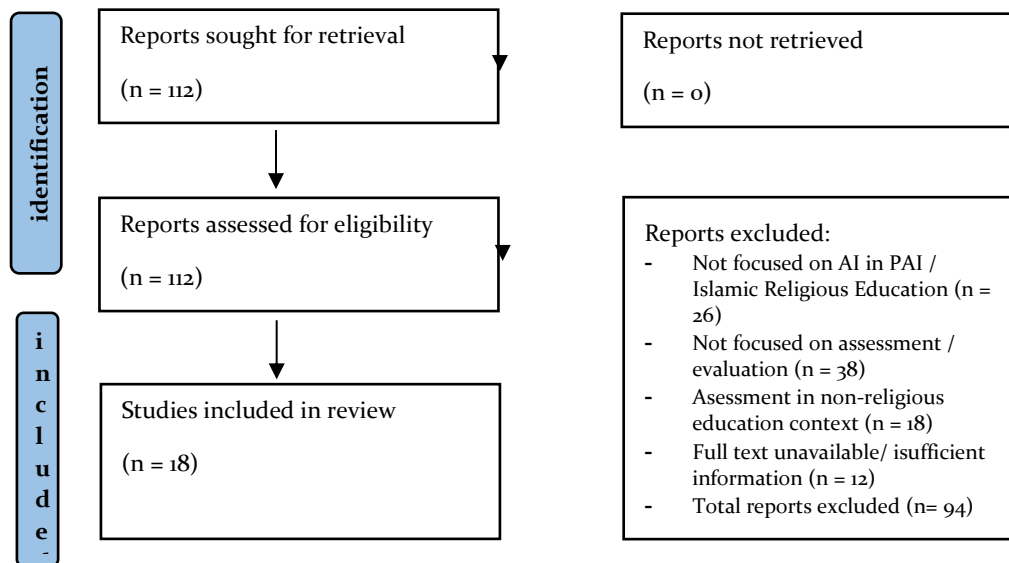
identification

Reports sought for retrieval

(n = 112)

Reports not retrieved

(n = 0)

Reports assessed for eligibility

(n = 112)

Reports excluded:
- Not focused on AI in PAI / Islamic Religious Education (n = 26)
- Not focused on assessment / evaluation (n = 38)
- Asesment in non-religious education context (n = 18)
- Full text unavailable/ isufficient information (n = 12)
- Total reports excluded (n= 94)

include

Studies included in review

(n = 18)